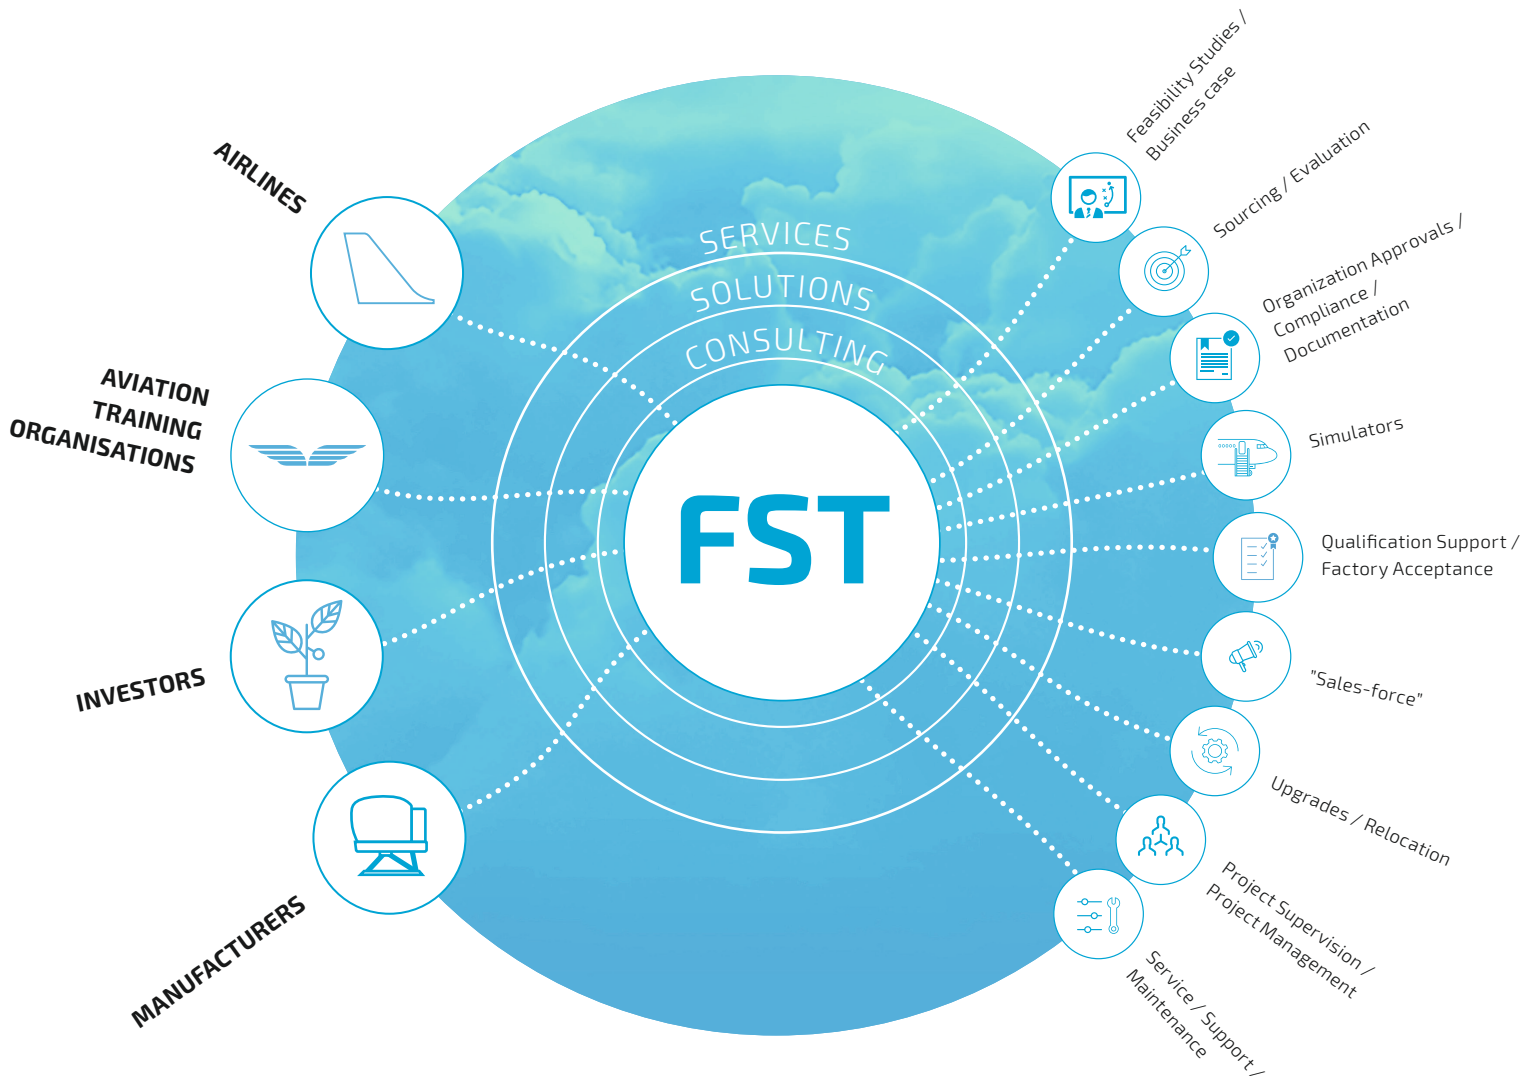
AIRLINES

AVIATION TRAINING ORGANISATIONS

INVESTORS

MANUFACTURERS

SERVICES

SOLUTIONS

CONSULTING

FST

Feasibility Studies / Business case

Sourcing / Evaluation

Organization Approvals / Compliance / Documentation

Simulators

Qualification Support / Factory Acceptance

"Sales-force"

Upgrades / Relocation

Project Supervision / Project Management

Service / Support / Maintenance